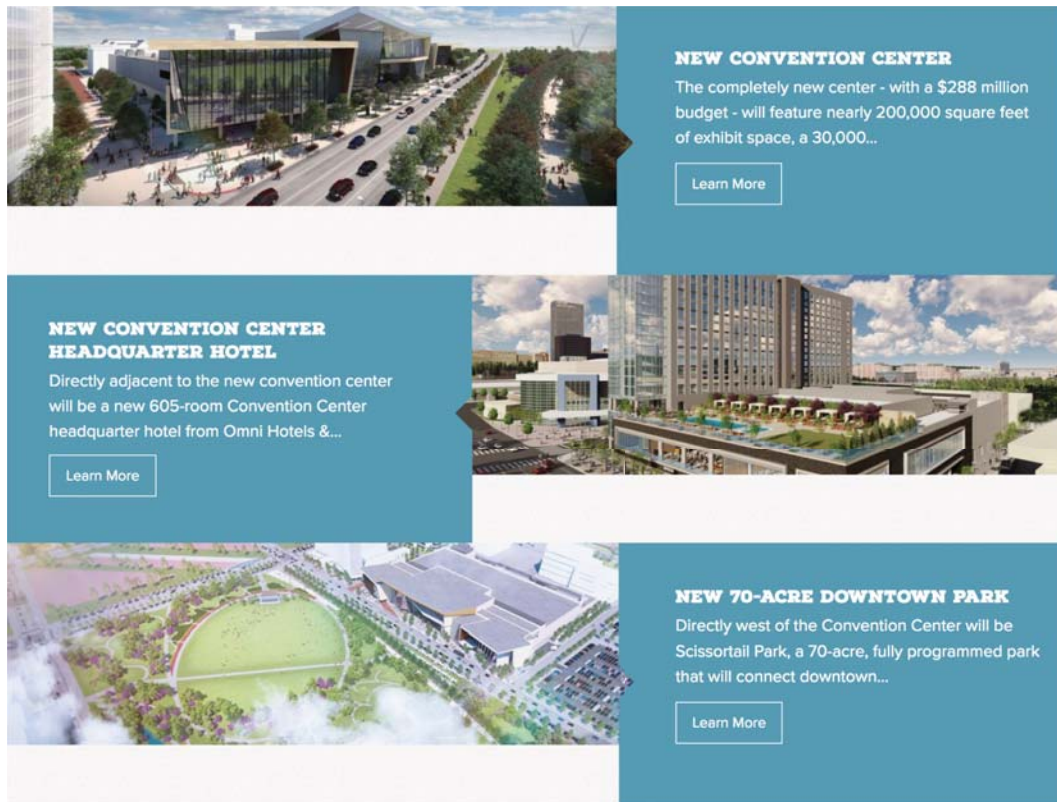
NEW CONVENTION CENTER

The completely new center - with a $288 million budget - will feature nearly 200,000 square feet of exhibit space, a 30,000...

Learn More

NEW CONVENTION CENTER HEADQUARTER HOTEL

Directly adjacent to the new convention center will be a new 605-room Convention Center headquarter hotel from Omni Hotels &...

Learn More

NEW 70-ACRE DOWNTOWN PARK

Directly west of the Convention Center will be Scissortail Park, a 70-acre, fully programmed park that will connect downtown...

Learn More